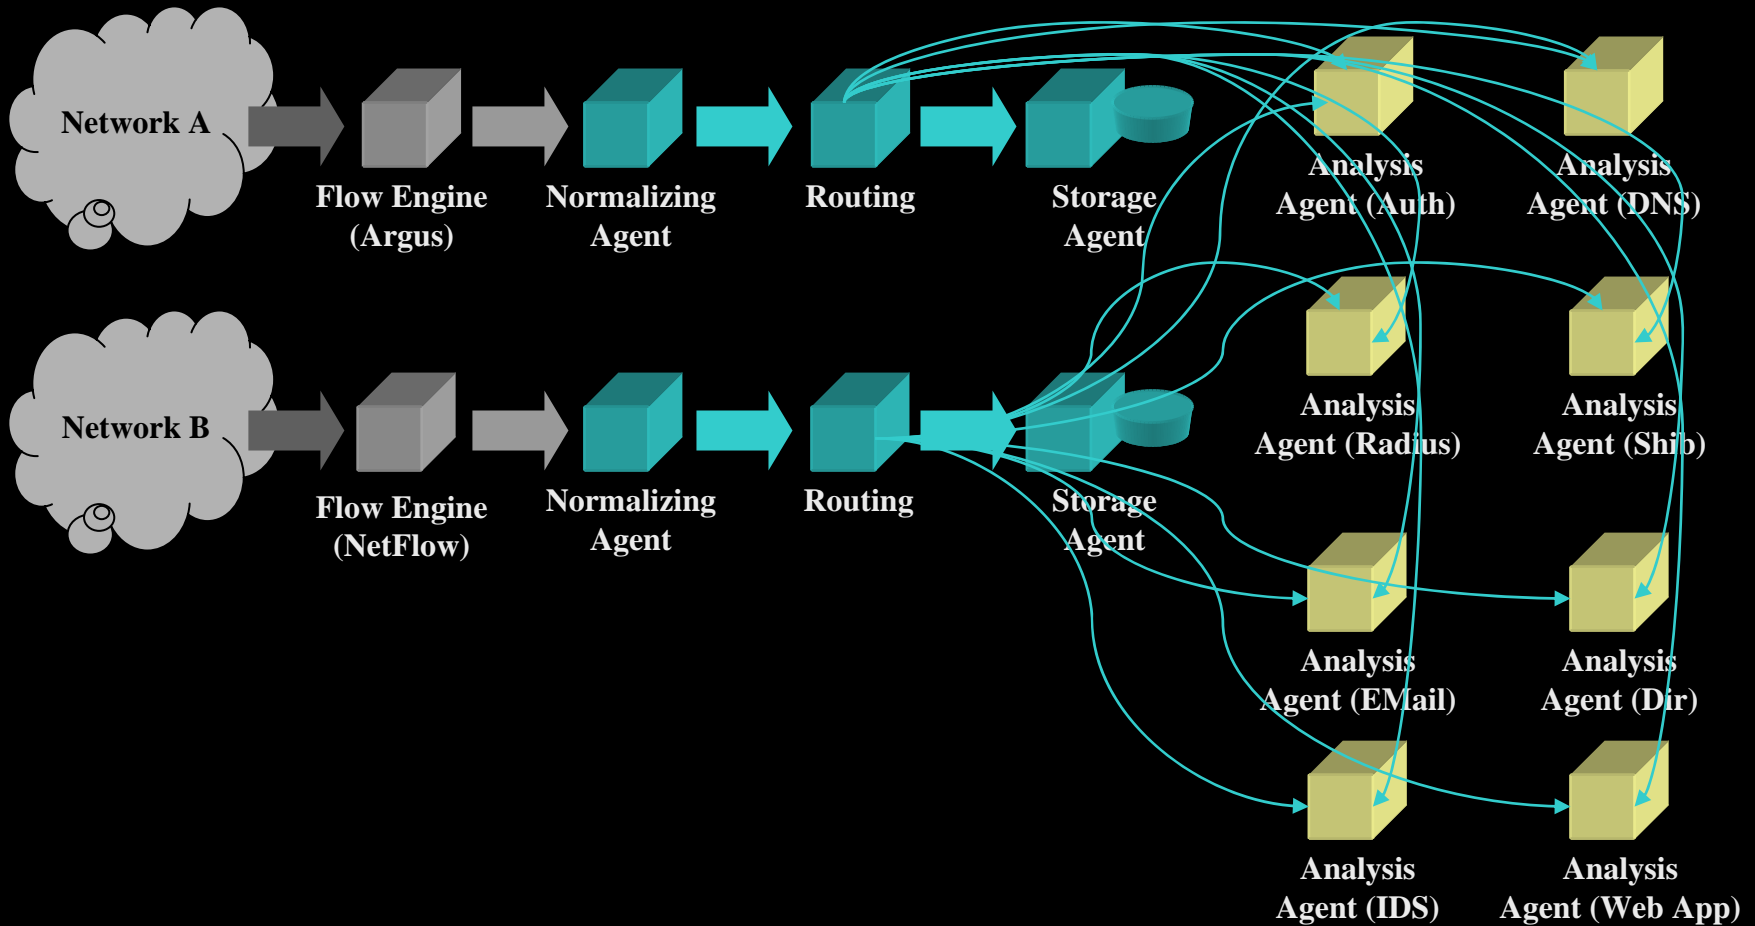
Network A

Flow Engine (Argus)

Normalizing Agent

Routing

Storage Agent

Analysis Agent (Auth)

Analysis Agent (DNS)

Network B

Flow Engine (NetFlow)

Normalizing Agent

Routing

Storage Agent

Analysis Agent (Radius)

Analysis Agent (Shib)

Analysis Agent (EMail)

Analysis Agent (Dir)

Analysis Agent (IDS)

Analysis Agent (Web App)